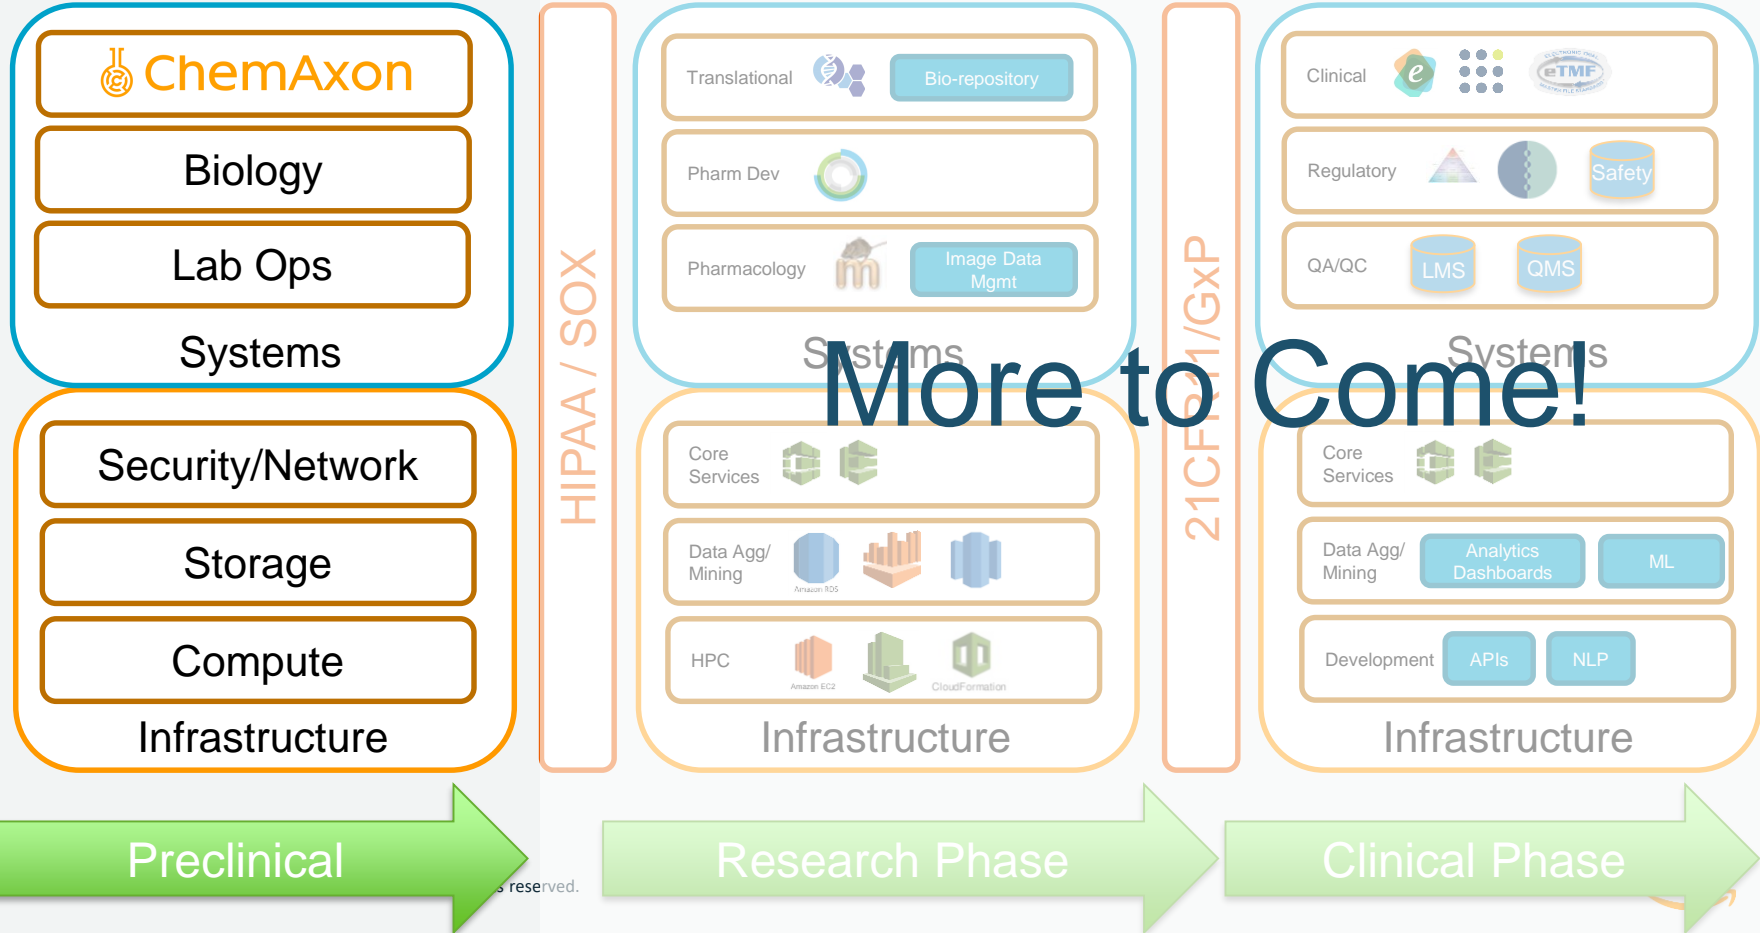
ChemAxon

Biology

Lab Ops

Systems

Security/Network

Storage

Compute

Infrastructure

Preclinical

s reserved.

HIPAA / SOX

Translational

Bio-repository

Pharm Dev

Pharmacology

Image Data Mgmt

Systems

More to Come!

Core Services

Data Agg/ Mining

Amazon RDS

HPC

Amazon EC2

CloudFormation

Infrastructure

Research Phase

21CFR11/GxP

Clinical

eTMF

Regulatory

Safety

QA/QC

LMS

QMS

Systems

Core Services

Data Agg/ Mining

Analytics Dashboards

ML

Development

APIs

NLP

Infrastructure

Clinical Phase